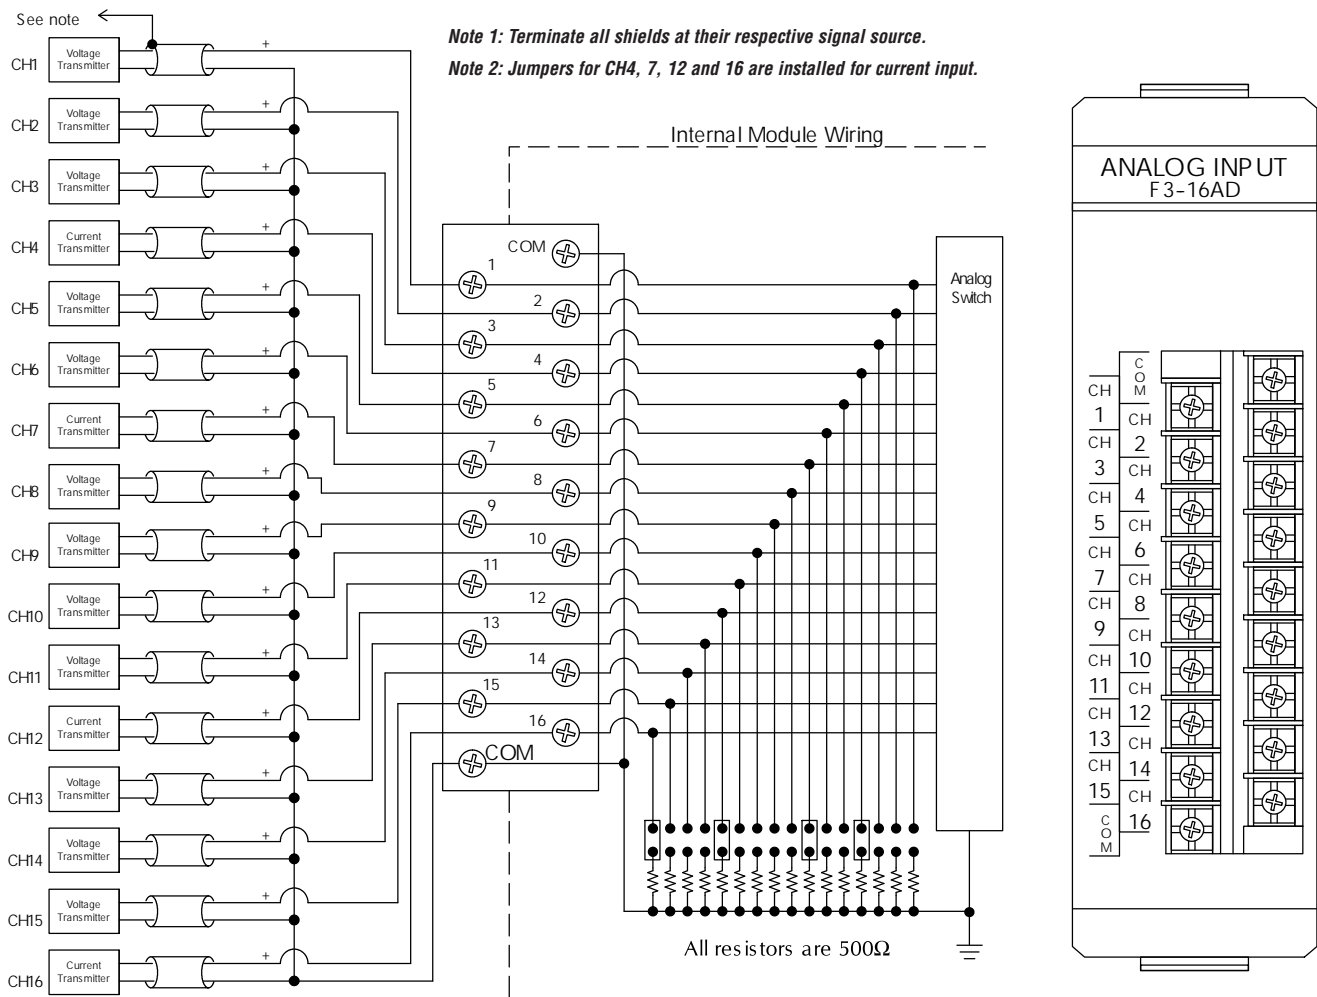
See note

Note 1: Terminate all shields at their respective signal source.

Note 2: Jumpers for CH4, 7, 12 and 16 are installed for current input.

CH1 Voltage Transmitter +
CH2 Voltage Transmitter +
CH3 Voltage Transmitter +
CH4 Current Transmitter +
CH5 Voltage Transmitter +
CH6 Voltage Transmitter +
CH7 Current Transmitter +
CH8 Voltage Transmitter +
CH9 Voltage Transmitter +
CH10 Voltage Transmitter +
CH11 Voltage Transmitter +
CH12 Current Transmitter +
CH13 Voltage Transmitter +
CH14 Voltage Transmitter +
CH15 Voltage Transmitter +
CH16 Current Transmitter +

Internal Module Wiring

COM
1
2
3
4
5
6
7
8
9
10
11
12
13
14
15
16
COM

Analog Switch

All resistors are 500Ω

ANALOG INPUT
F3-16AD

COM
CH 1
CH 2
CH 3
CH 4
CH 5
CH 6
CH 7
CH 8
CH 9
CH 10
CH 11
CH 12
CH 13
CH 14
CH 15
CH 16
COM